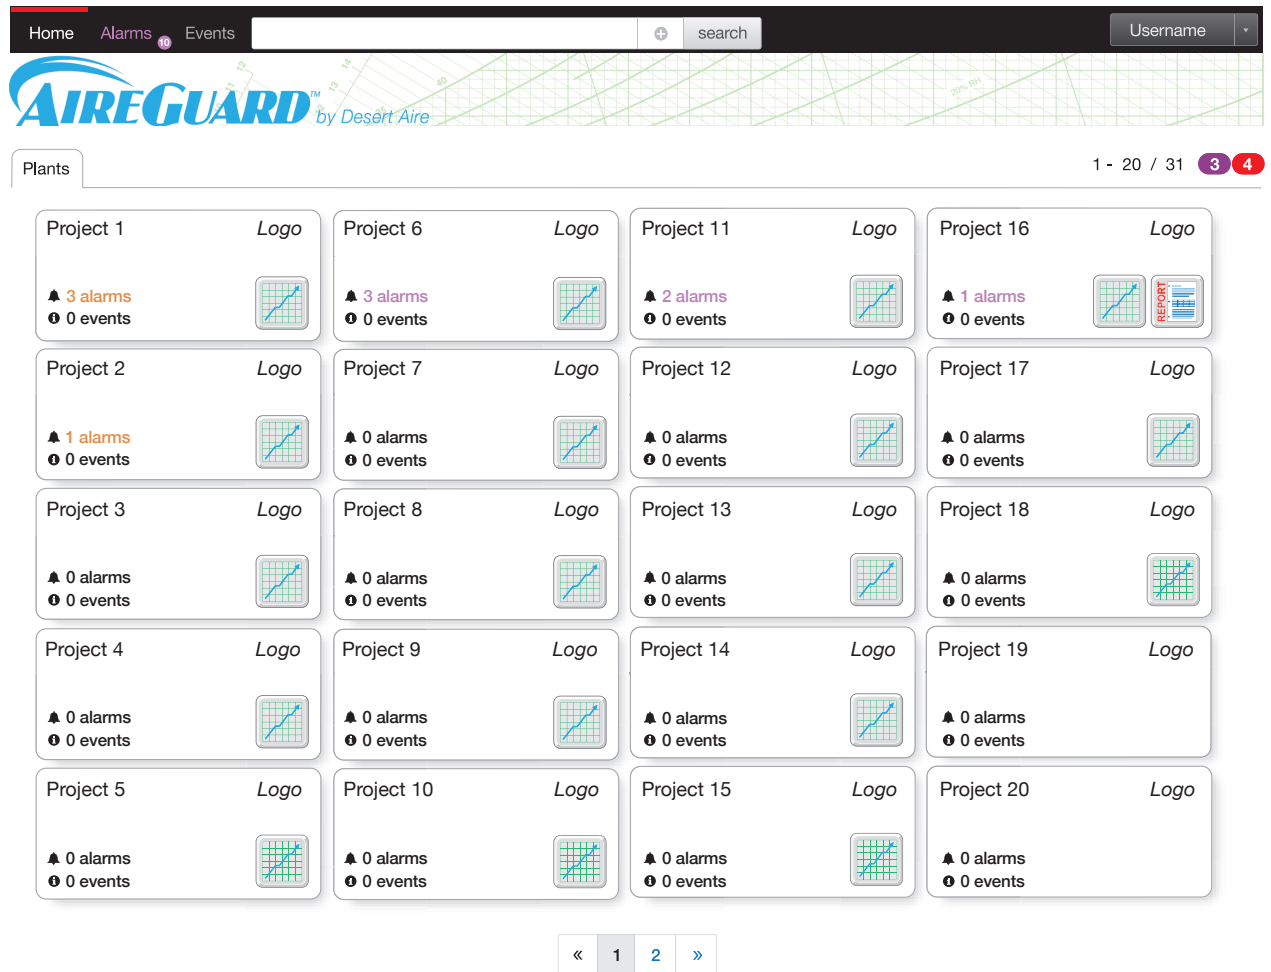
Home Alarms 10 Events search Username

AIREGUARD™ by Desert Aire

Plants

1 - 20 / 31 3 4

Project 1 Logo
3 alarms
0 events

Project 6 Logo
3 alarms
0 events

Project 11 Logo
2 alarms
0 events

Project 16 Logo
1 alarms
0 events
REPORT

Project 2 Logo
1 alarms
0 events

Project 7 Logo
0 alarms
0 events

Project 12 Logo
0 alarms
0 events

Project 17 Logo
0 alarms
0 events

Project 3 Logo
0 alarms
0 events

Project 8 Logo
0 alarms
0 events

Project 13 Logo
0 alarms
0 events

Project 18 Logo
0 alarms
0 events

Project 4 Logo
0 alarms
0 events

Project 9 Logo
0 alarms
0 events

Project 14 Logo
0 alarms
0 events

Project 19 Logo
0 alarms
0 events

Project 5 Logo
0 alarms
0 events

Project 10 Logo
0 alarms
0 events

Project 15 Logo
0 alarms
0 events

Project 20 Logo
0 alarms
0 events

« 1 2 »